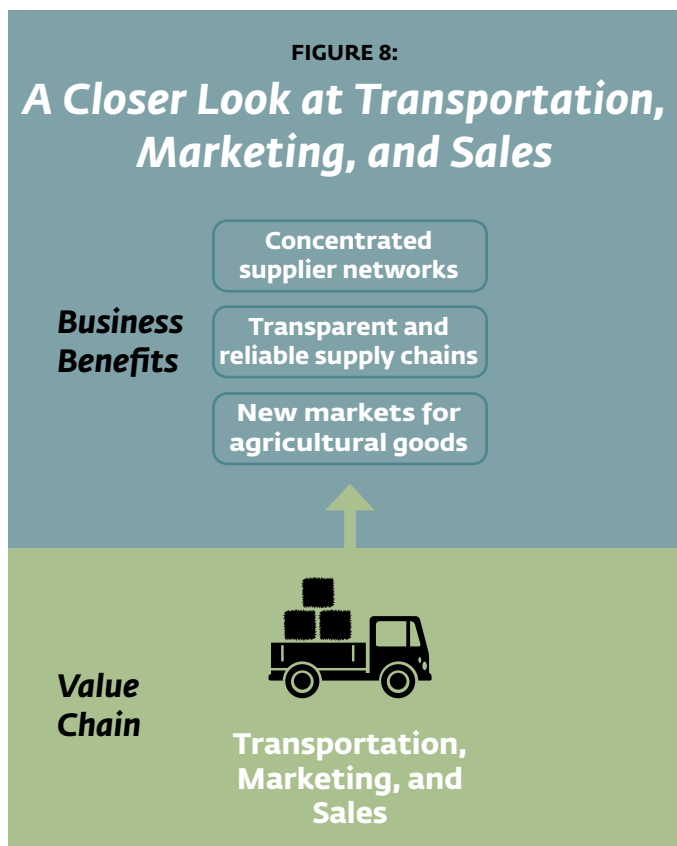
FIGURE 8:
A Closer Look at Transportation, Marketing, and Sales

Business Benefits

Concentrated supplier networks

Transparent and reliable supply chains

New markets for agricultural goods

Value Chain

Transportation, Marketing, and Sales